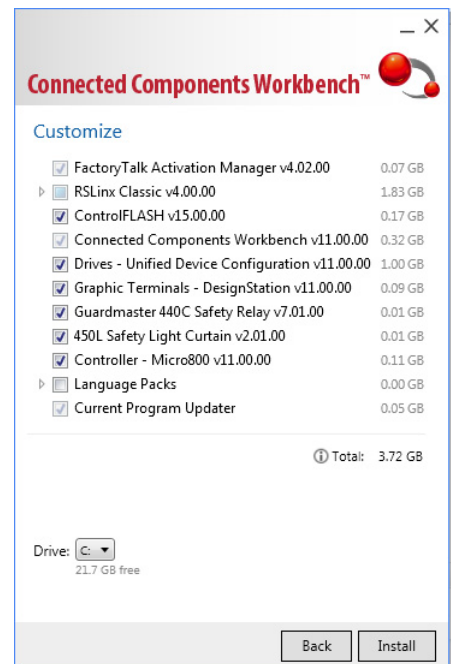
_ ✕

Connected Components Workbench™

Customize

FactoryTalk Activation Manager v4.02.00 0.07 GB
RSLinx Classic v4.00.00 1.83 GB
ControlFLASH v15.00.00 0.17 GB
Connected Components Workbench v11.00.00 0.32 GB
Drives - Unified Device Configuration v11.00.00 1.00 GB
Graphic Terminals - DesignStation v11.00.00 0.09 GB
Guardmaster 440C Safety Relay v7.01.00 0.01 GB
450L Safety Light Curtain v2.01.00 0.01 GB
Controller - Micro800 v11.00.00 0.11 GB
Language Packs 0.00 GB
Current Program Updater 0.05 GB

Total: 3.72 GB

Drive: C:
21.7 GB free

Back Install